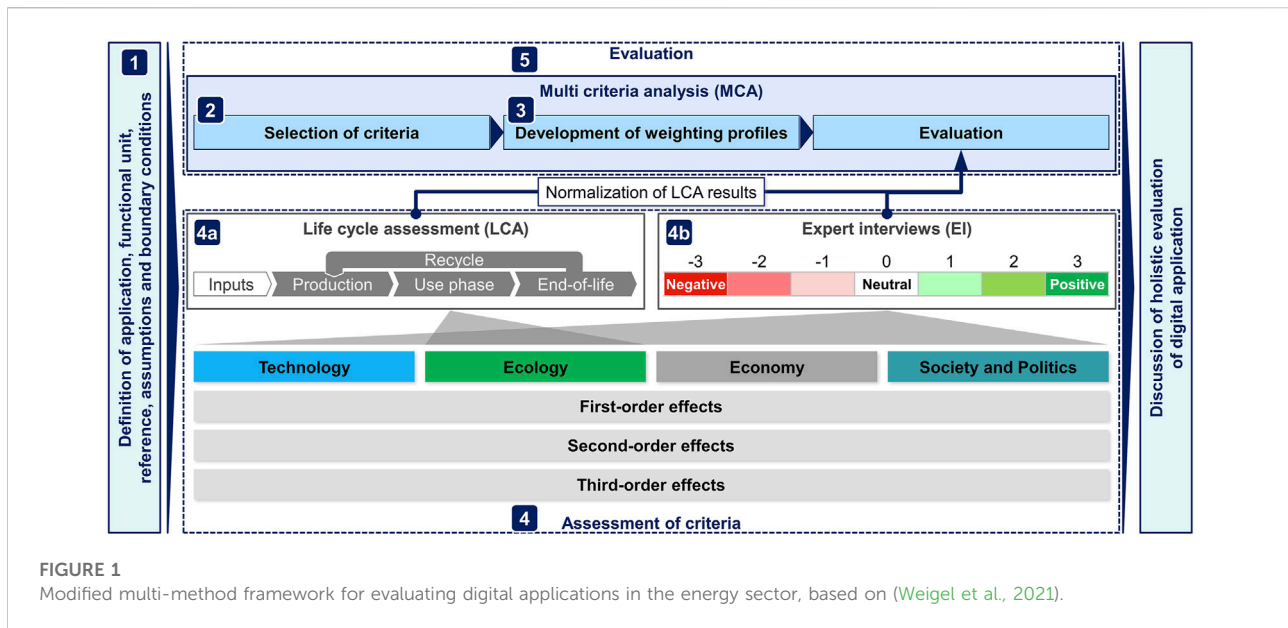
1

Definition of application, functional unit, reference, assumptions and boundary conditions

5 Evaluation

Multi criteria analysis (MCA)

2 Selection of criteria

3 Development of weighting profiles

Evaluation

Normalization of LCA results

4a Life cycle assessment (LCA)

Recycle

Inputs Production Use phase End-of-life

4b Expert interviews (EI)

| -3 | -2 | -1 | 0 | 1 | 2 | 3 |
|---|---|---|---|---|---|---|
| Negative | | | Neutral | | | Positive |

Technology Ecology Economy Society and Politics

First-order effects

Second-order effects

Third-order effects

4 Assessment of criteria

Discussion of holistic evaluation of digital application

FIGURE 1
Modified multi-method framework for evaluating digital applications in the energy sector, based on (Weigel et al., 2021).